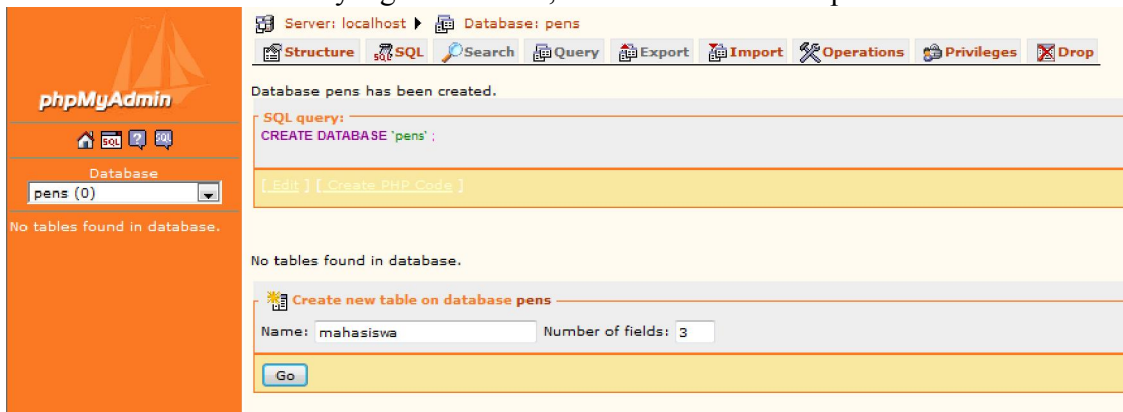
phpMyAdmin

Database
pens (0)

No tables found in database.

Server: localhost ▸ Database: pens

Structure SQL Search Query Export Import Operations Privileges Drop

Database pens has been created.

SQL query:
CREATE DATABASE `pens` ;

[ Edit ] [ Create PHP Code ]

No tables found in database.

Create new table on database pens

Name: mahasiswa Number of fields: 3

Go